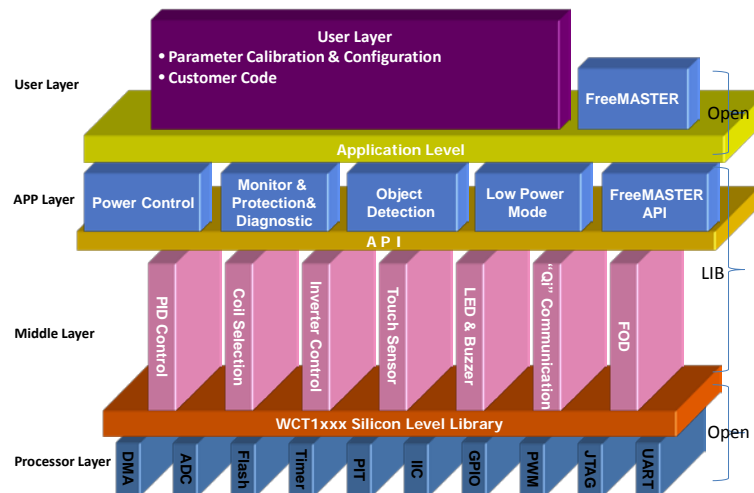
User Layer
• Parameter Calibration & Configuration
• Customer Code

User Layer

FreeMASTER

Open

Application Level

APP Layer

Power Control

Monitor & Protection& Diagnostic

Object Detection

Low Power Mode

FreeMASTER API

A P I

LIB

Middle Layer

PID Control

Coil Selection

Inverter Control

Touch Sensor

LED & Buzzer

"Qi" Communication

FOD

WCT1xxx Silicon Level Library

Open

Processor Layer

DMA

ADC

Flash

Timer

PIT

IIC

GPIO

PWM

JTAG

UART